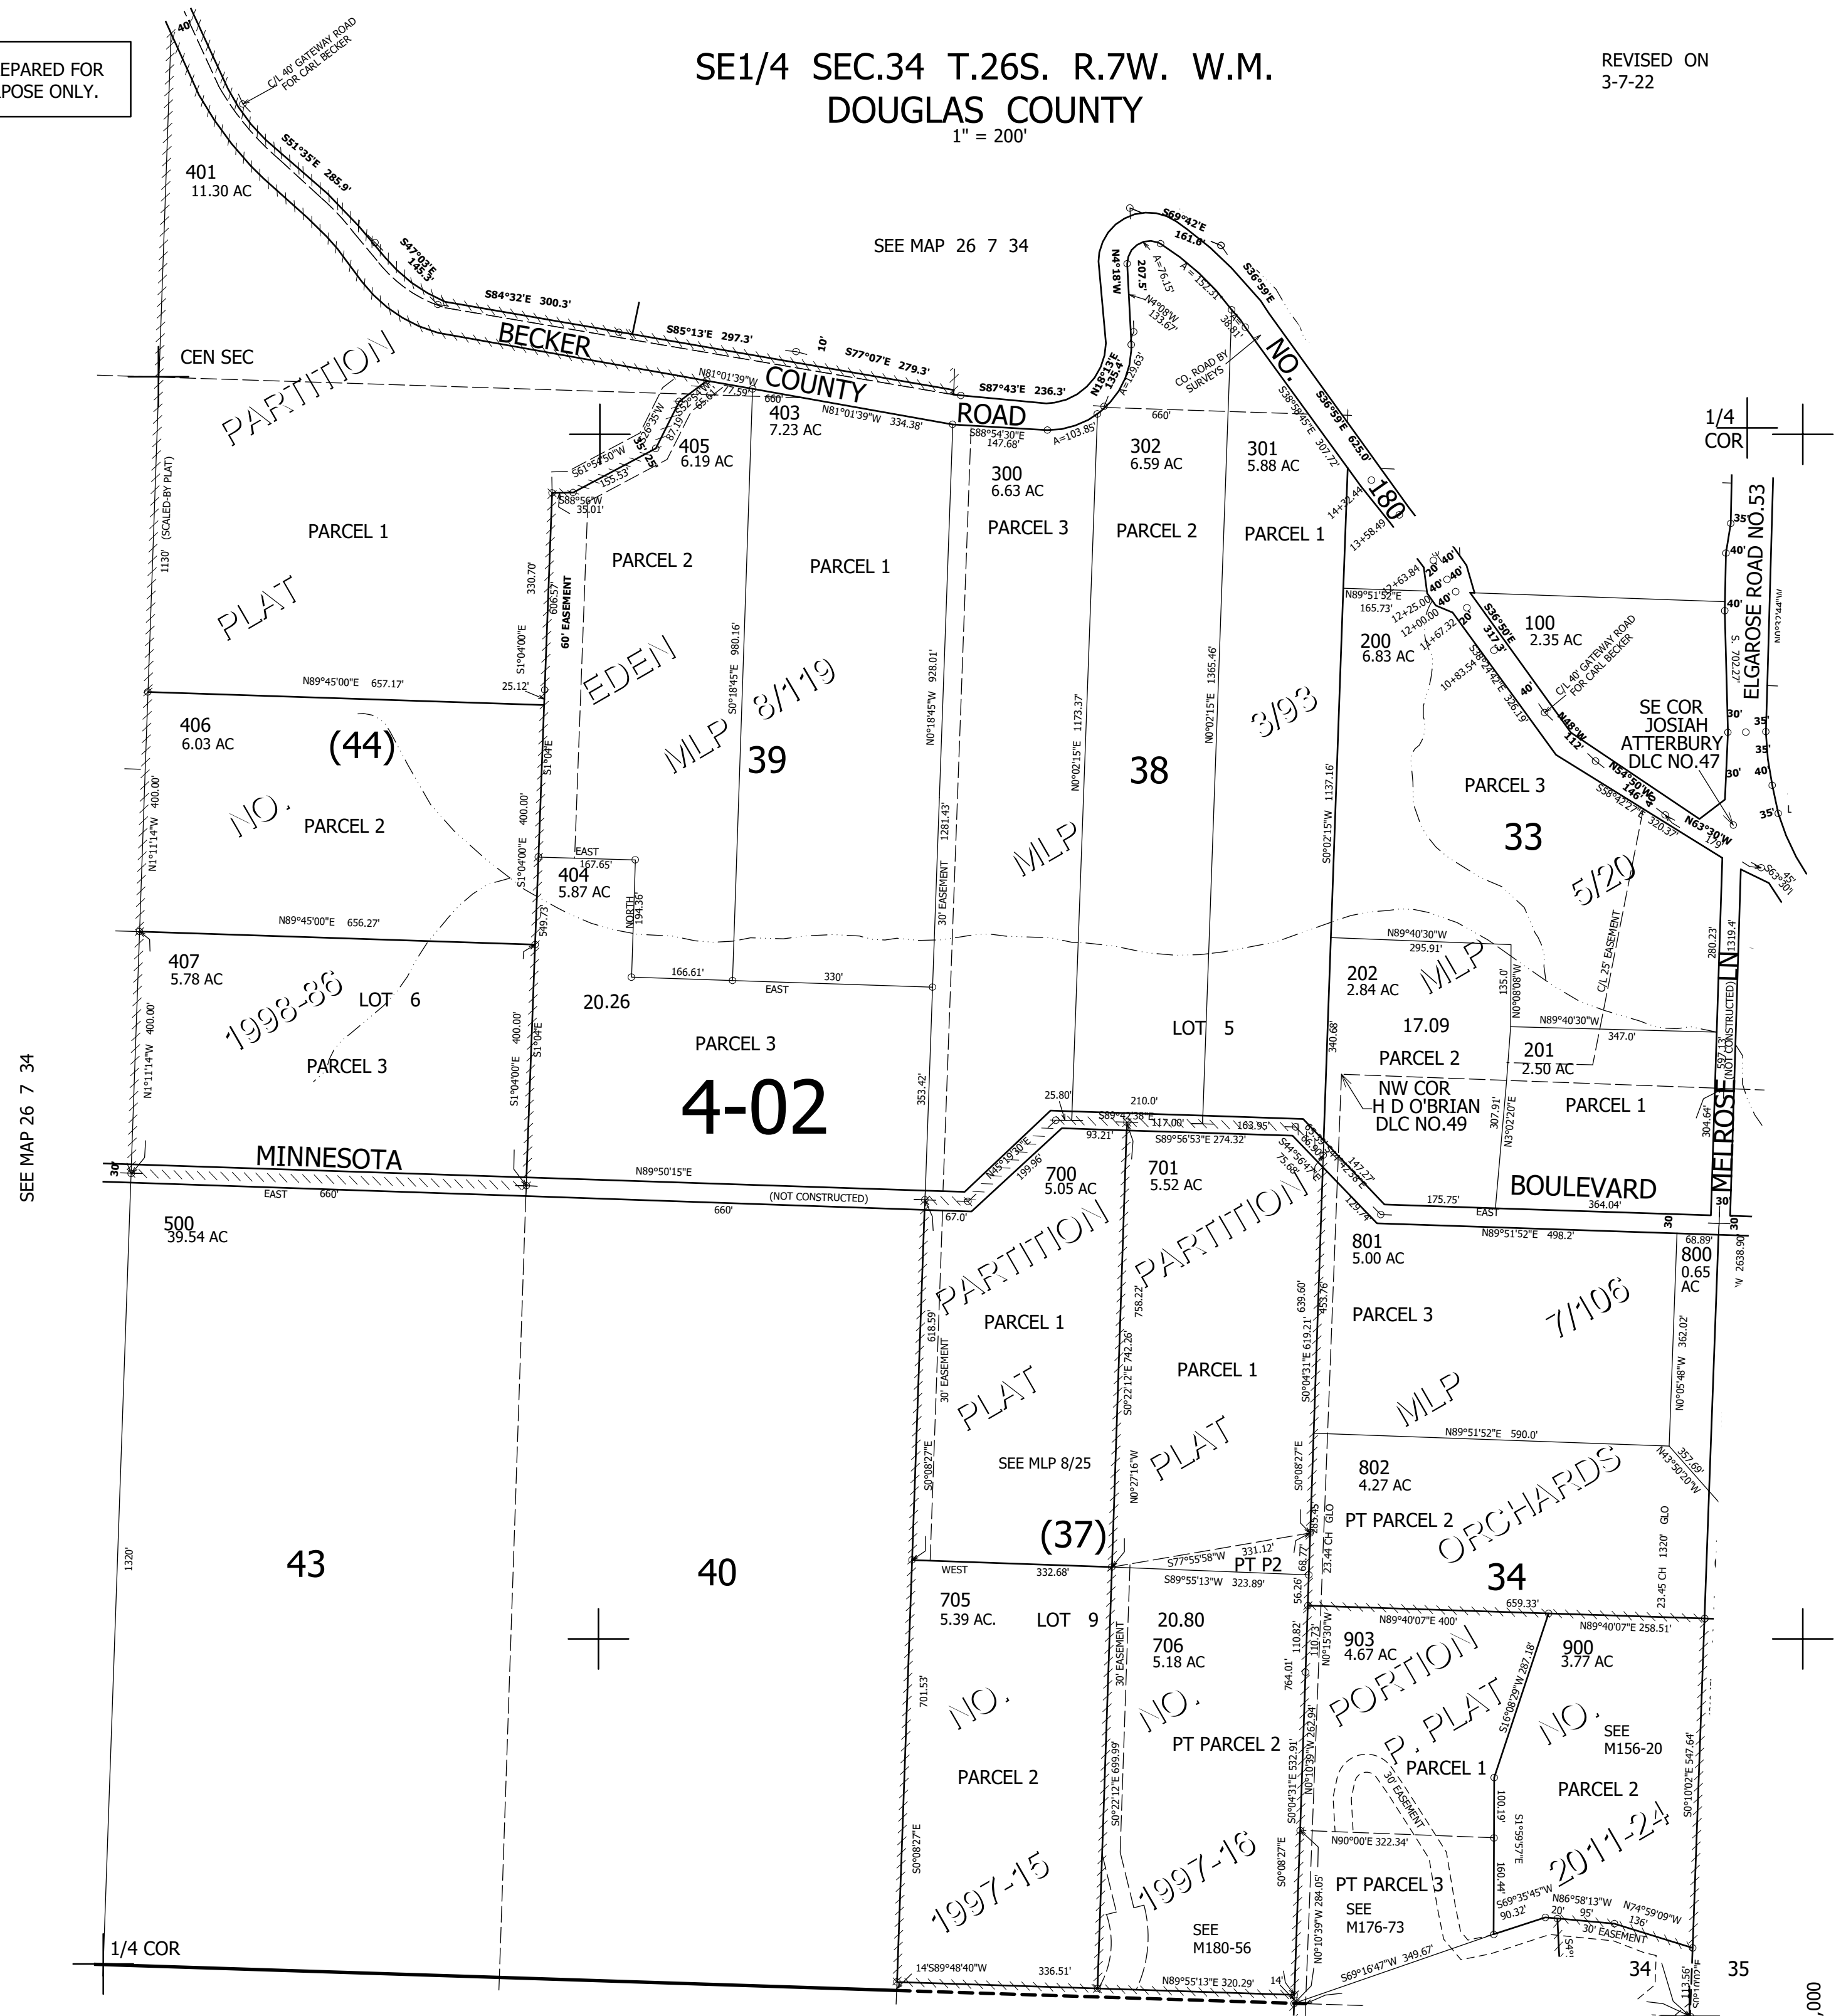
EPARED FOR
POSE ONLY.

SE1/4 SEC.34 T.26S. R.7W. W.M.
DOUGLAS COUNTY
1" = 200'

REVISED ON
3-7-22

C/L 40' GATEWAY ROAD FOR CARL BECKER

401
11.30 AC

S51°35'E 285.9'
S47°03'E 145.3'
S84°32'E 300.3'
S85°13'E 297.3'
S77°07'E 279.3'
S87°43'E 236.3'
S69°42'E 161.6'
S36°59'E
N18°13'E 135.4'
N4°18'W 207.5'
A=76.15
A=152.31
N4°08'W 135.67'
A=129.63'
A=103.85'
S38°59'45"E 307.72'
S36°59'E 625.0'

SEE MAP 26 7 34

CEN SEC
PARTITION
BECKER COUNTY ROAD NO. 180
CO. ROAD BY SURVEYS

N81°01'39"W 77.59'
660'
N81°01'39"W 334.38'
S88°54'30"E 147.68'
660'

403
7.23 AC
405
6.19 AC
302
6.59 AC
301
5.88 AC
300
6.63 AC

1/4
COR

S61°54'50"W 155.53'
S88°56'W 35.01'

PARCEL 1
PARCEL 2
PARCEL 1
PARCEL 3
PARCEL 2
PARCEL 1

PLAT
EDEN
MLP 8/119
39
38
3/93
MLP

1130' (SCALED-BY PLAT)
330.70'
606.57'
60' EASEMENT
S1°04'00"E
S0°18'45"W 980.16'
N0°18'45"W 928.01'
N0°02'15"E 1173.37'
N0°02'15"E 1365.46'
S0°02'15"W 1137.16'

N89°45'00"E 657.17'
25.12'

406
6.03 AC
(44)
NO.
PARCEL 2
N1°11'14"W 400.00'
400.00'
S1°04'E
S1°04'00"E

EAST 167.65'
404
5.87 AC
NORTH 194.36'
1281.43'
30' EASEMENT

N89°51'52"E 165.73'
12+63.84
12+25.00
12+00.00
11+67.32
10+83.54
14+34.44
13+58.49
20' 40' 40'
S36°50'E 317.3'
S38°42'42"E 326.19'
100
2.35 AC
C/L 40' GATEWAY ROAD FOR CARL BECKER
200
6.83 AC
N48°W 112'
N54°50'W 146.4'
S58°42'27"E 320.37'
N63°30'W 179'
SE COR
JOSIAH
ATTERBURY
DLC NO.47
ELGAROSE ROAD NO.53
35' 40' 40' 30' 35' 35' 30' 40' 35'
S. 702.27'
S63°45'
PARCEL 3
33
5/20

N89°45'00"E 656.27'
549.73'
407
5.78 AC
1998-86
LOT 6
PARCEL 3
N1°11'14"W 400.00'
400.00'
S1°04'00"E
S1°04'E

166.61'
EAST
330'
20.26
PARCEL 3
4-02
353.42'

N89°40'30"W 295.91'
202
2.84 AC
MLP
135.0'
N0°08'08"W
17.09
C/L 25' EASEMENT
N89°40'30"W 347.0'
201
2.50 AC
280.23'
1319.4'
LOT 5
340.68'
PARCEL 2
NW COR
H D O'BRIAN
DLC NO.49
307.91'
N3°02'20"E
PARCEL 1
304.64'
MELROSE LN (NOT CONSTRUCTED)

25.80'
210.0'
S89°42'38"E
117.00'
163.95'
93.21'
S89°56'53"E 274.32'
75.68'
147.27'
S44°56'47"E
N45°19'30"E 199.96'
700
5.05 AC
701
5.52 AC

30'
MINNESOTA
N89°50'15"E
EAST 660'
(NOT CONSTRUCTED)
660'
67.0'
BOULEVARD
175.75'
EAST
364.04'
30'
30

500
39.54 AC

N89°51'52"E 498.2'
801
5.00 AC
68.89'
800
0.65 AC
2638.90

SEE MAP 26 7 34

PARTITION
PARTITION
PARCEL 1
PARCEL 1
PARCEL 3
7/106
618.59'
30' EASEMENT
758.22'
S0°22'12"E 742.26'
639.60'
S0°04'31"E 619.21'
453.76'
N0°05'48"W 362.02'
PLAT
PLAT
MLP
SEE MLP 8/25
S0°08'27"E
N0°27'16"W
S0°08'27"E
N89°51'52"E 590.0'
357.69'
N43°50'20"W
802
4.27 AC
PT PARCEL 2
ORCHARDS

43
40
(37)
WEST
332.68'
S77°55'58"W 331.12'
PT P2
S89°55'13"W 323.89'
58.77'
56.26'
23.44 CH GLO
34
1320' GLO
23.45 CH
659.33'

1320'

705
5.39 AC.
LOT 9
20.80
706
5.18 AC
N89°40'07"E 400'
N89°40'07"E 258.51'
903
4.67 AC
900
3.77 AC
110.82'
110.73'
N0°15'30"W
764.01'
PORTION
S16°08'29"W 287.18'
P. PLAT
NO.
SEE
M156-20

701.53'
NO.
30' EASEMENT
NO.
PT PARCEL 2
699.99'
S0°22'12"E
N0°10'39"W 262.94'
S0°04'31"E 532.91'
PARCEL 2
30' EASEMENT
PARCEL 1
100.19'
S1°59'57"E
PARCEL 2
S0°10'02"E 547.64'

S0°08'27"E
1997-15
1997-16
S0°08'27"E
N90°00'E 322.34'
2011-24
160.44'
PT PARCEL 3
SEE
M176-73
N0°10'39"W 284.05
S69°35'45"W 90.32'
N86°58'13"W 95'
20'
N74°59'09"W 136'
30' EASEMENT
SEE
M180-56

1/4 COR
14'S89°48'40"W
336.51'
N89°55'13"E 320.29'
14'
S69°16'47"W 349.67'
34
35
13.56'
,000